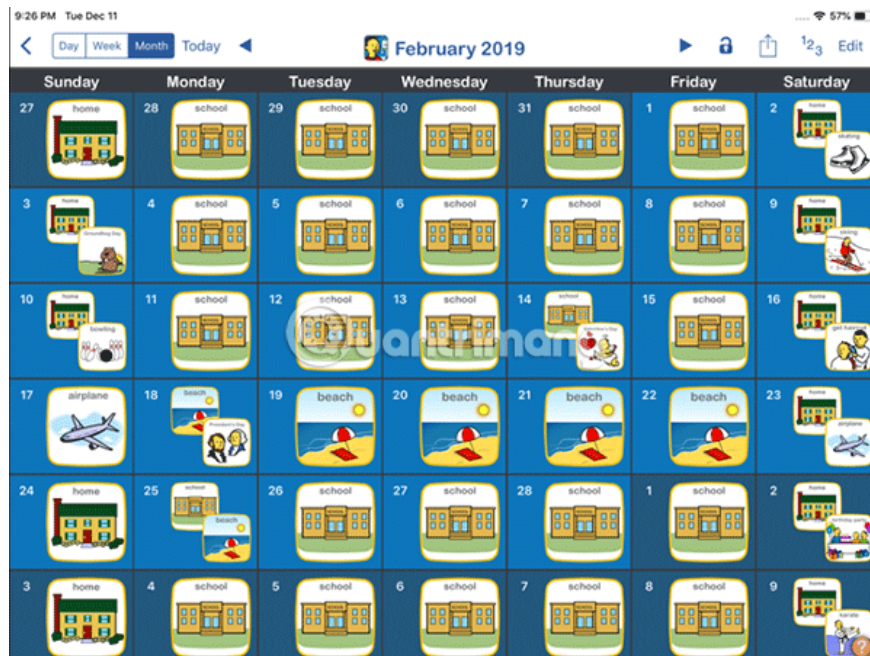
9:26 PM Tue Dec 11

57%

Day Week Month Today

February 2019

Edit

| Sunday | Monday | Tuesday | Wednesday | Thursday | Friday | Saturday |
|---|---|---|---|---|---|---|
| 27 home | 28 school | 29 school | 30 school | 31 school | 1 school | 2 home skating |
| 3 home Groundhog Day | 4 school | 5 school | 6 school | 7 school | 8 school | 9 home skiing |
| 10 home bowling | 11 school | 12 school | 13 school | 14 school Valentine's Day | 15 school | 16 home get haircut |
| 17 airplane | 18 beach President's Day | 19 beach | 20 beach | 21 beach | 22 beach | 23 home airplane |
| 24 home | 25 school beach | 26 school | 27 school | 28 school | 1 school | 2 home birthday party |
| 3 home | 4 school | 5 school | 6 school | 7 school | 8 school | 9 home karate |

Quantrimang